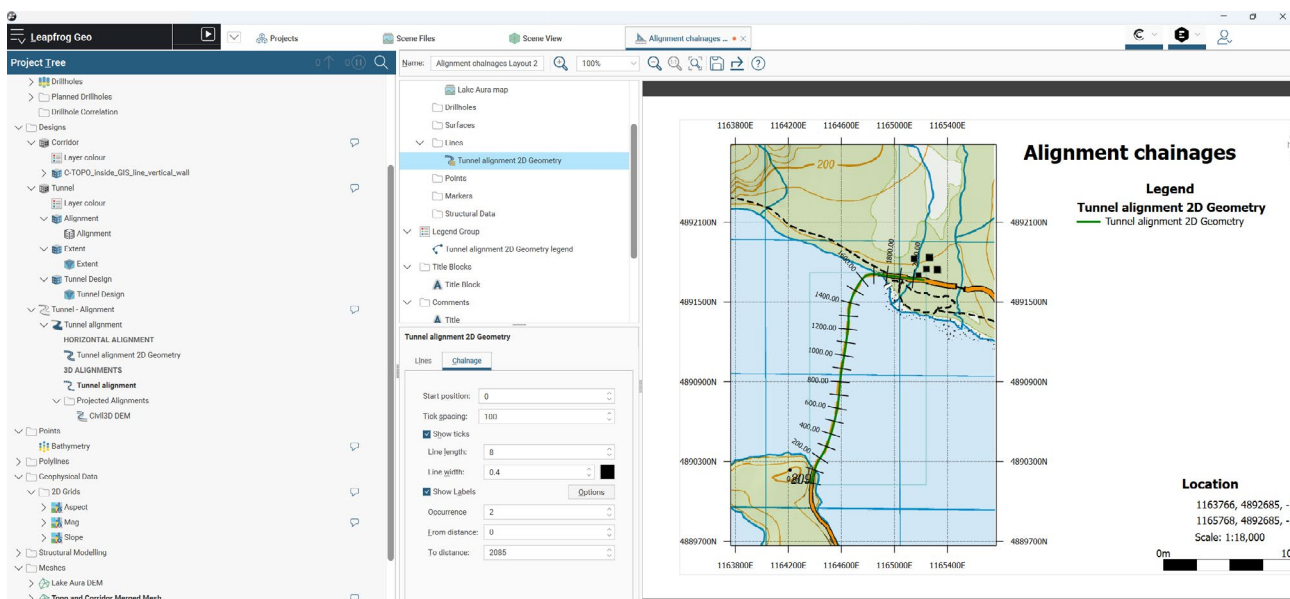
Leapfrog Geo

Projects

Scene Files

Scene View

Alignment chainages ... • ×

Project Tree

Drillholes
Planned Drillholes
Drillhole Correlation
Designs
Corridor
Layer colour
C-TOPO_inside_GIS_line_vertical_wall
Tunnel
Layer colour
Alignment
Alignment
Extent
Extent
Tunnel Design
Tunnel Design
Tunnel - Alignment
Tunnel alignment
HORIZONTAL ALIGNMENT
Tunnel alignment 2D Geometry
3D ALIGNMENTS
Tunnel alignment
Projected Alignments
Civil3D DEM
Points
Bathymetry
Polylines
Geophysical Data
2D Grids
Aspect
Mag
Slope
Structural Modelling
Meshes
Lake Aura DEM
Topo and Corridor Merged Mesh

Name: Alignment chainages Layout 2 100%

Lake Aura map
Drillholes
Surfaces
Lines
Tunnel alignment 2D Geometry
Points
Markers
Structural Data
Legend Group
Tunnel alignment 2D Geometry legend
Title Blocks
Title Block
Comments
Title

Tunnel alignment 2D Geometry

Lines Chainage

Start position: 0
Tick spacing: 100
Show ticks
Line length: 8
Line width: 0.4
Show Labels Options
Occurrence 2
From distance: 0
To distance: 2085

1163800E 1164200E 1164600E 1165000E 1165400E
4892100N
4891500N
4890900N
4890300N
4889700N
200
1800.00
1600.00
1400.00
1200.00
1000.00
800.00
600.00
400.00
200.00
0.00

Alignment chainages

Legend
Tunnel alignment 2D Geometry
Tunnel alignment 2D Geometry

Location
1163766, 4892685, -
1165768, 4892685, -
Scale: 1:18,000
0m